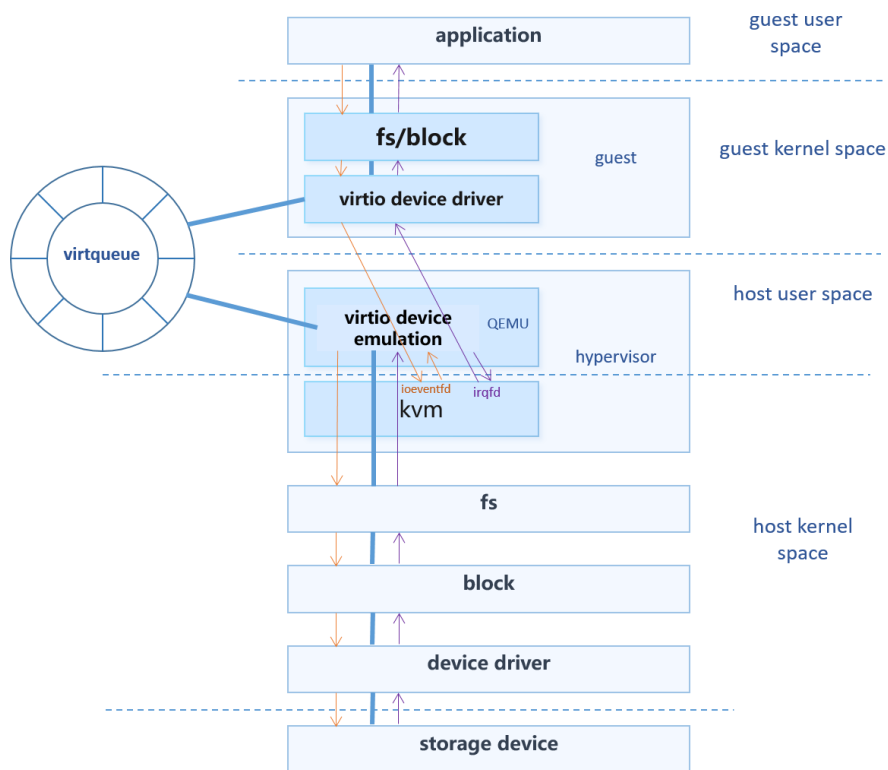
application

guest user space

fs/block

guest

guest kernel space

virtio device driver

virtqueue

host user space

virtio device emulation

QEMU

hypervisor

ioeventfd

irqfd

kvm

fs

host kernel space

block

device driver

storage device